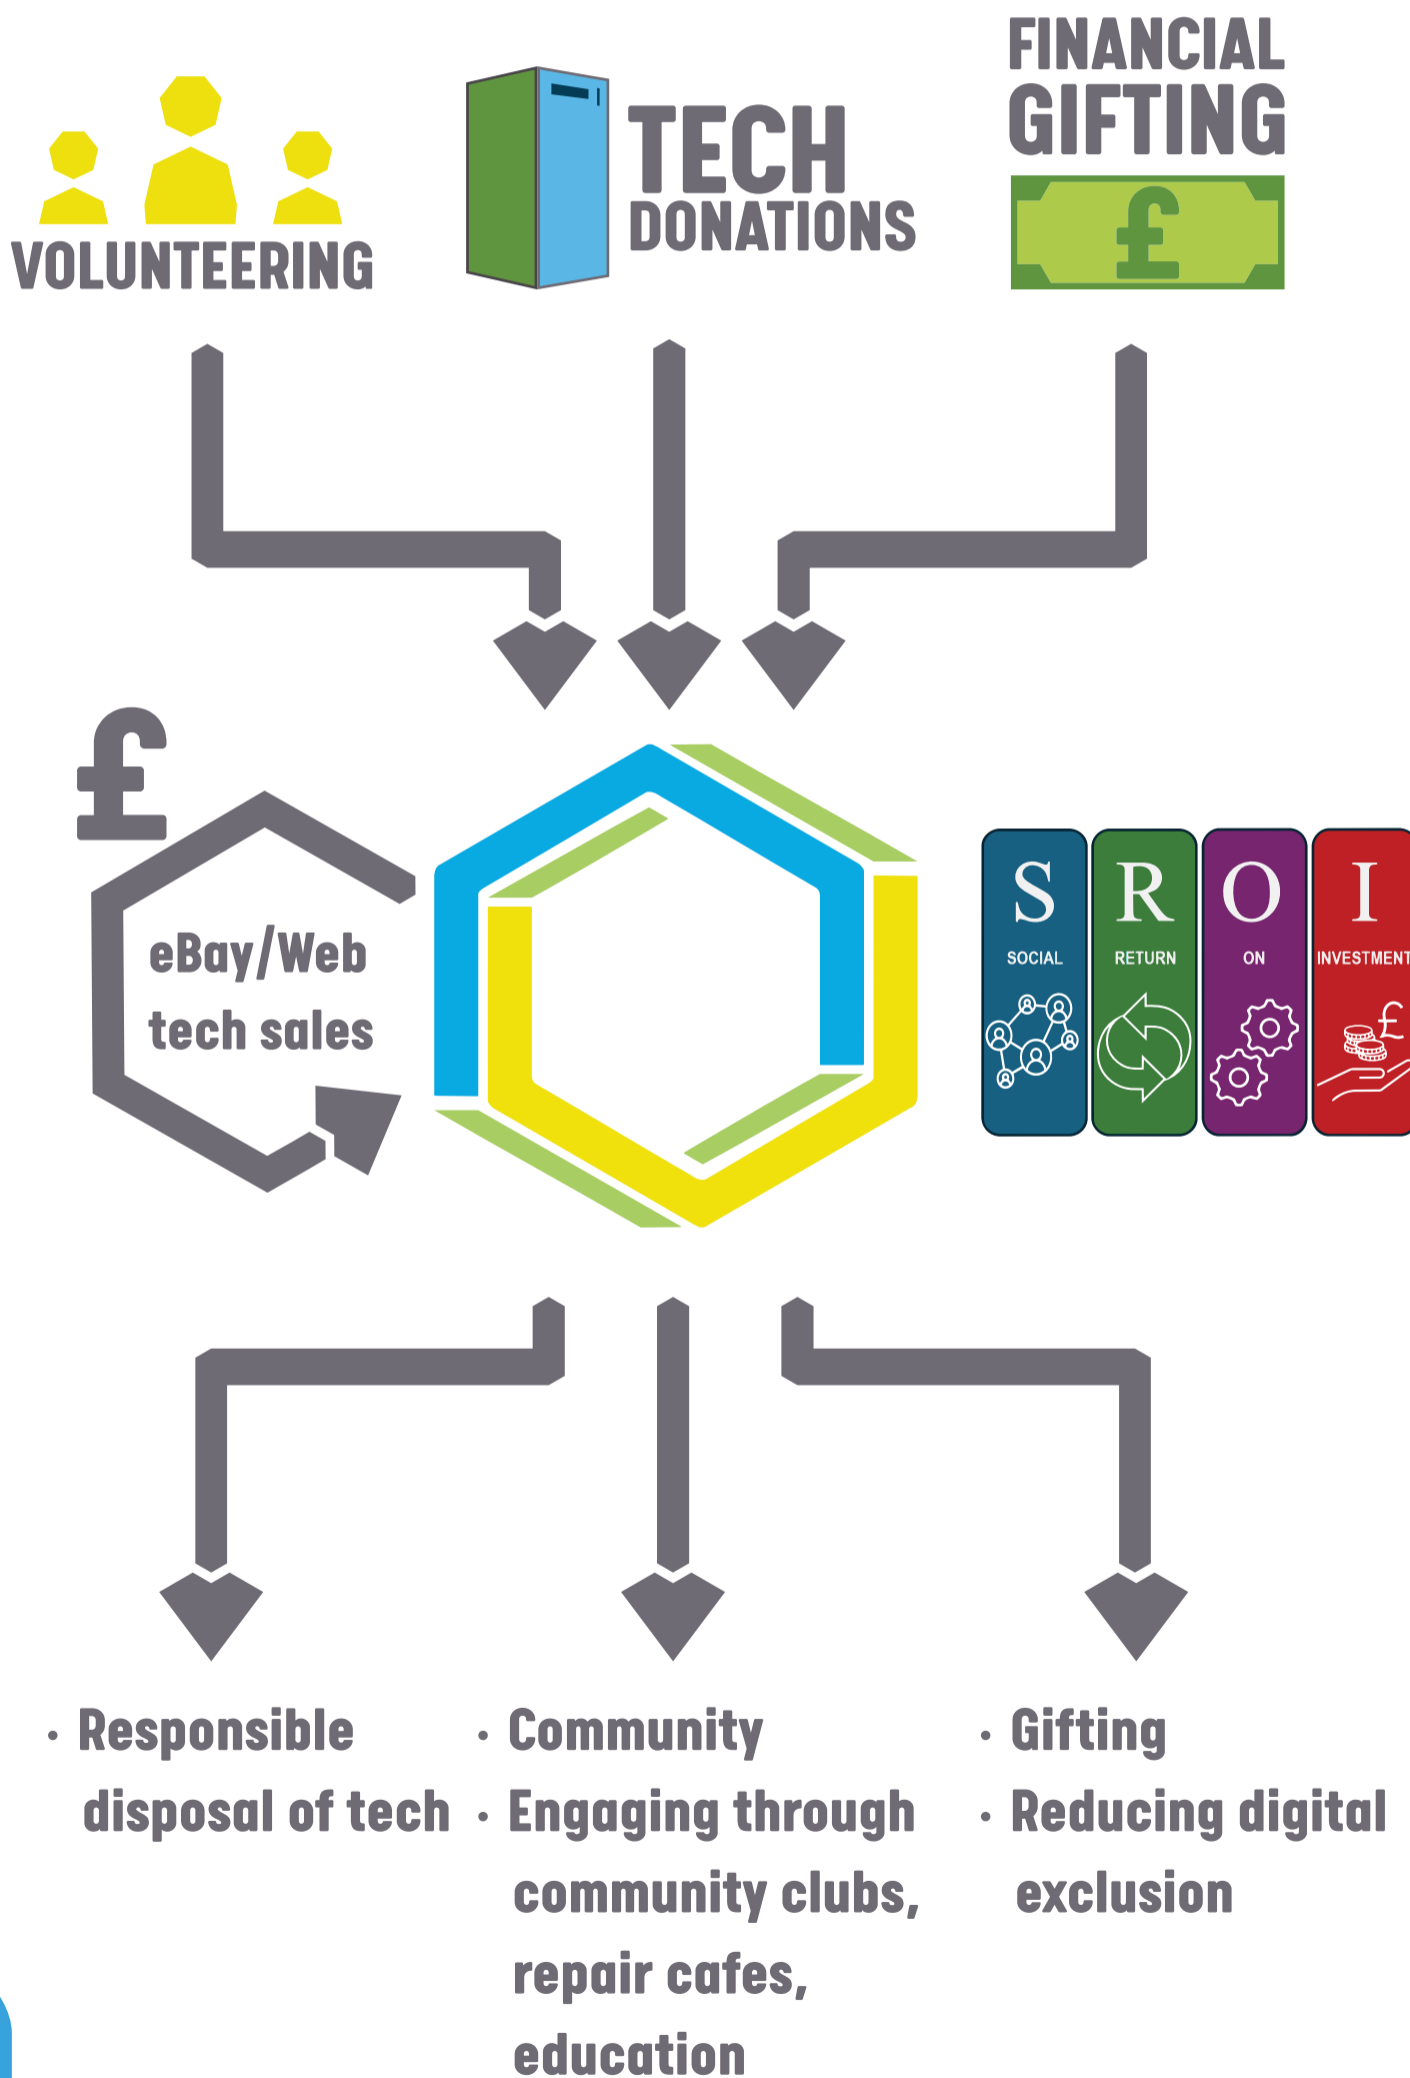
VOLUNTEERING

TECH DONATIONS

FINANCIAL GIFTING

£

£

eBay/Web tech sales

S SOCIAL

R RETURN

O ON

I INVESTMENT

£

· Responsible disposal of tech

· Community

· Engaging through community clubs, repair cafes, education

· Gifting

· Reducing digital exclusion